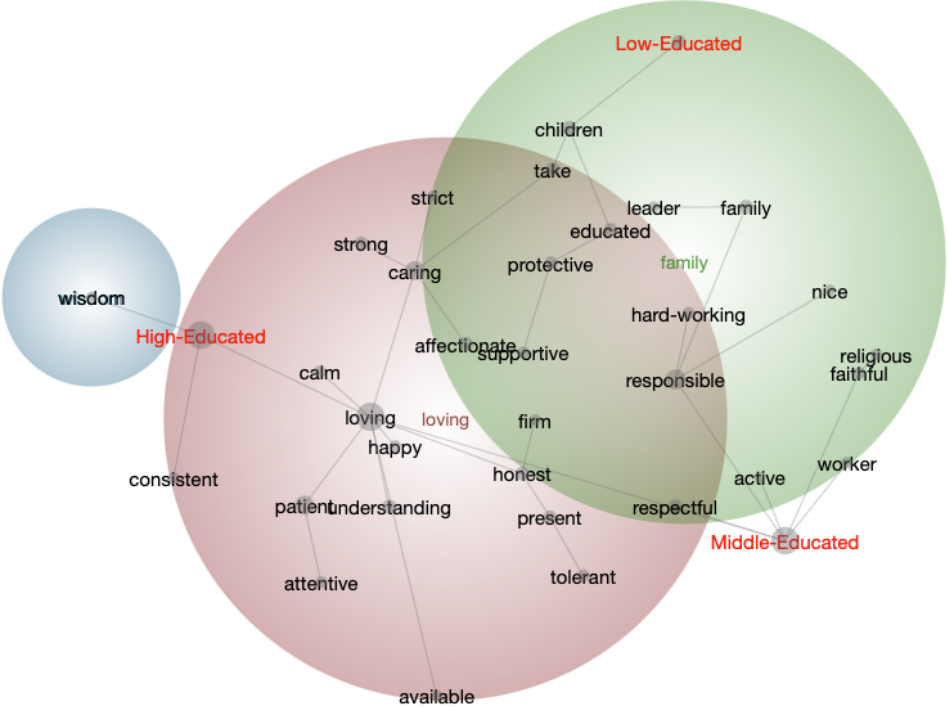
Low-Educated

children

take

strict

leader

family

educated

strong

caring

protective

family

wisdom

nice

High-Educated

hard-working

affectionate

supportive

religious

faithful

responsible

calm

loving

loving

firm

happy

worker

honest

active

consistent

patient

understanding

present

respectful

Middle-Educated

tolerant

attentive

available